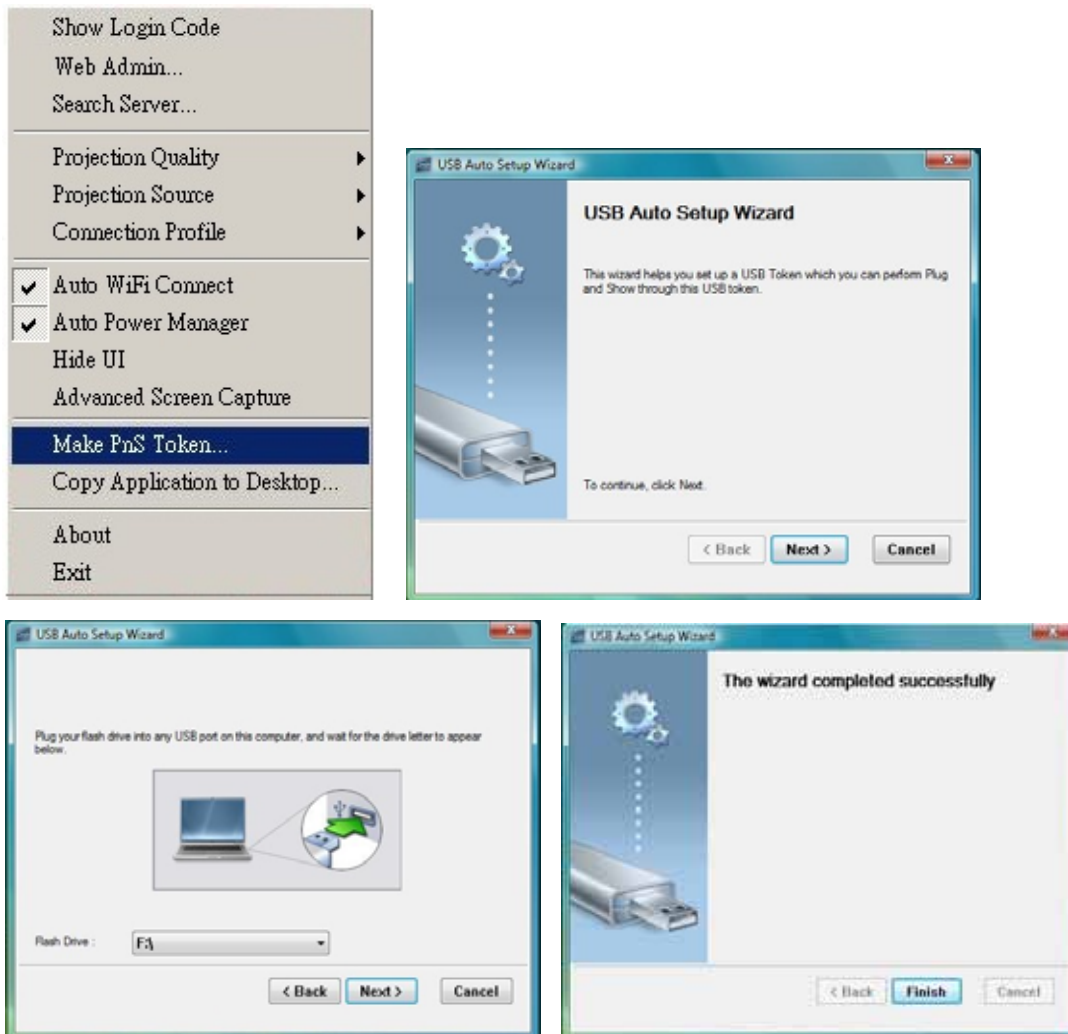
Show Login Code
Web Admin...
Search Server...
Projection Quality
Projection Source
Connection Profile
Auto WiFi Connect
Auto Power Manager
Hide UI
Advanced Screen Capture
Make PnS Token...
Copy Application to Desktop...
About
Exit

USB Auto Setup Wizard

USB Auto Setup Wizard

This wizard helps you set up a USB Token which you can perform Plug and Show through this USB token.

To continue, click Next.

< Back Next > Cancel

USB Auto Setup Wizard

Plug your flash drive into any USB port on this computer, and wait for the drive letter to appear below.

Flash Drive : F:\

< Back Next > Cancel

USB Auto Setup Wizard

The wizard completed successfully

< Back Finish Cancel